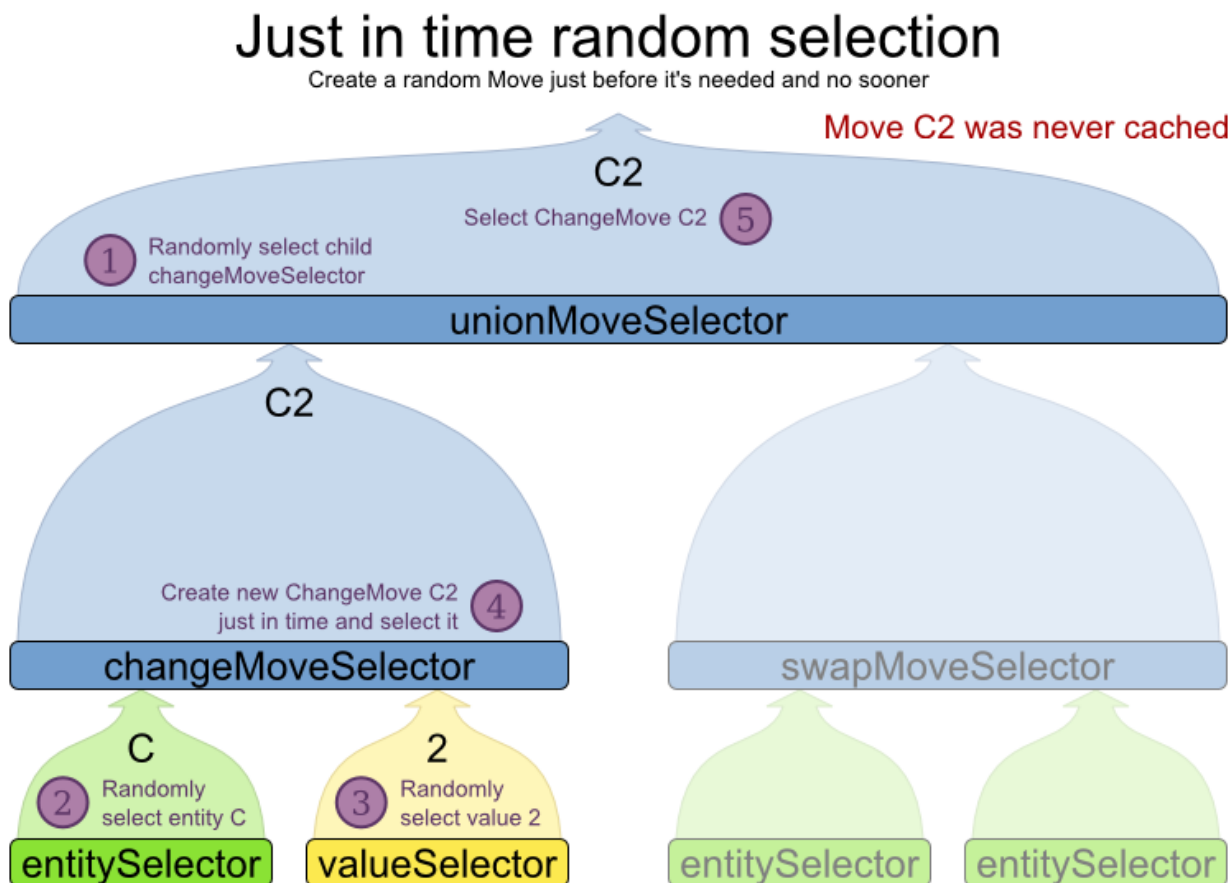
Just in time random selection
Create a random Move just before it's needed and no sooner

Move C2 was never cached

C2

Select ChangeMove C2 5

1 Randomly select child changeMoveSelector

unionMoveSelector

C2

Create new ChangeMove C2 just in time and select it 4

changeMoveSelector

swapMoveSelector

C

2 Randomly select entity C

2

3 Randomly select value 2

entitySelector

valueSelector

entitySelector

entitySelector